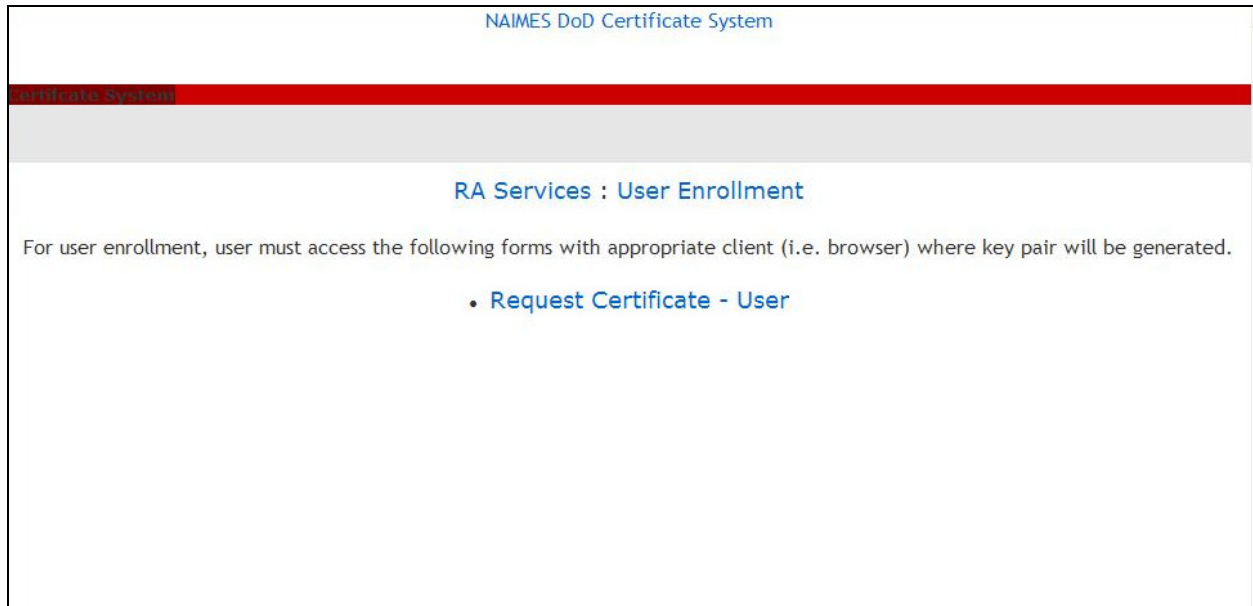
NAIMES DoD Certificate System

Certificate System

RA Services : User Enrollment

For user enrollment, user must access the following forms with appropriate client (i.e. browser) where key pair will be generated.

• Request Certificate - User